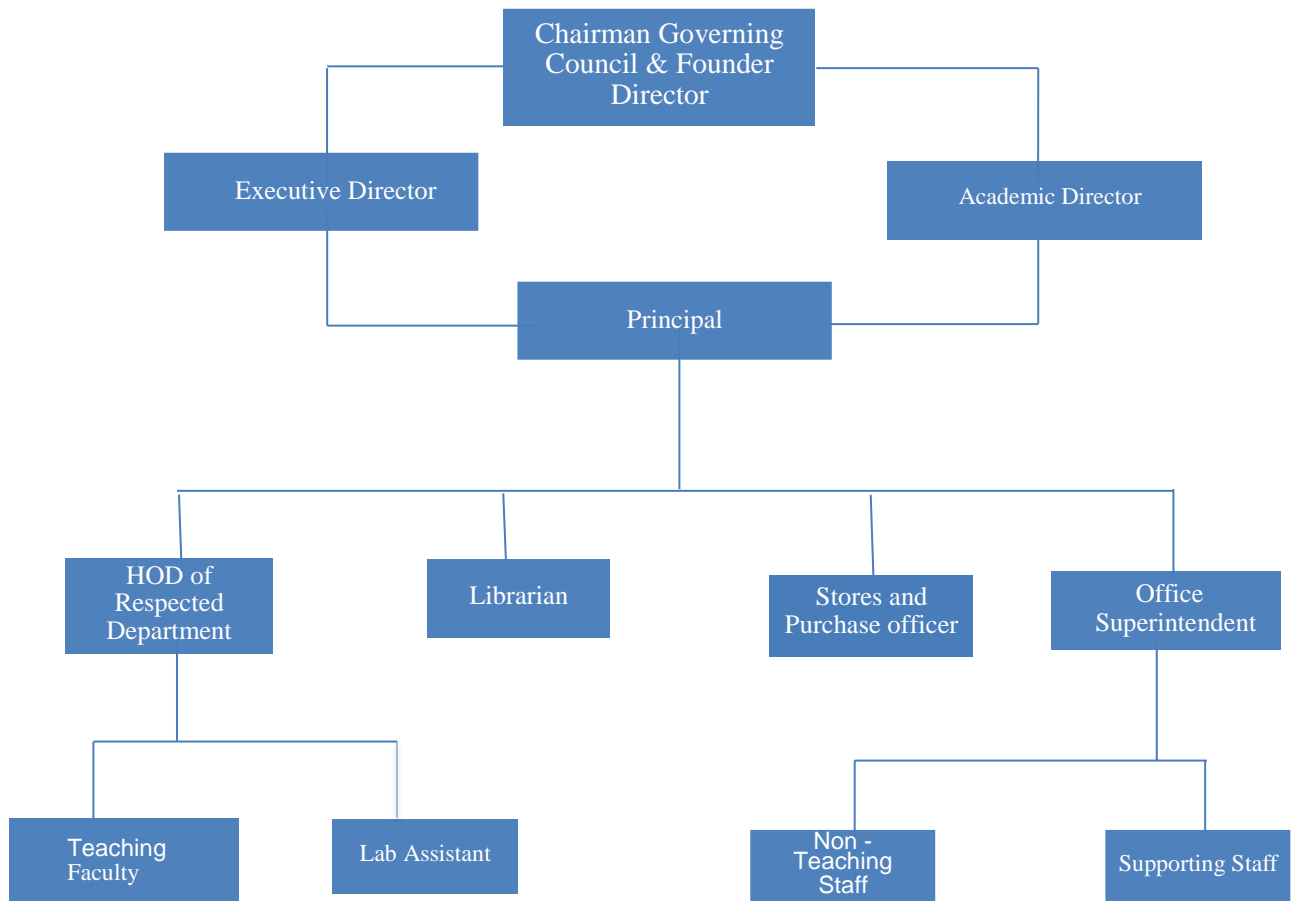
Chairman Governing Council & Founder Director

Executive Director

Academic Director

Principal

HOD of Respected Department

Librarian

Stores and Purchase officer

Office Superintendent

Teaching Faculty

Lab Assistant

Non - Teaching Staff

Supporting Staff